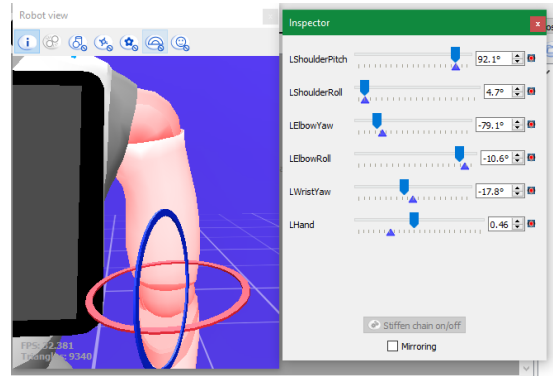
Robot view

FPS: 62.381
Triangles: 9340

Inspector

| | |
|---|---|
| LShoulderPitch | 92.1° |
| LShoulderRoll | 4.7° |
| LElbowYaw | -79.1° |
| LElbowRoll | -10.6° |
| LWristYaw | -17.8° |
| LHand | 0.46 |

Stiffen chain on/off

Mirroring